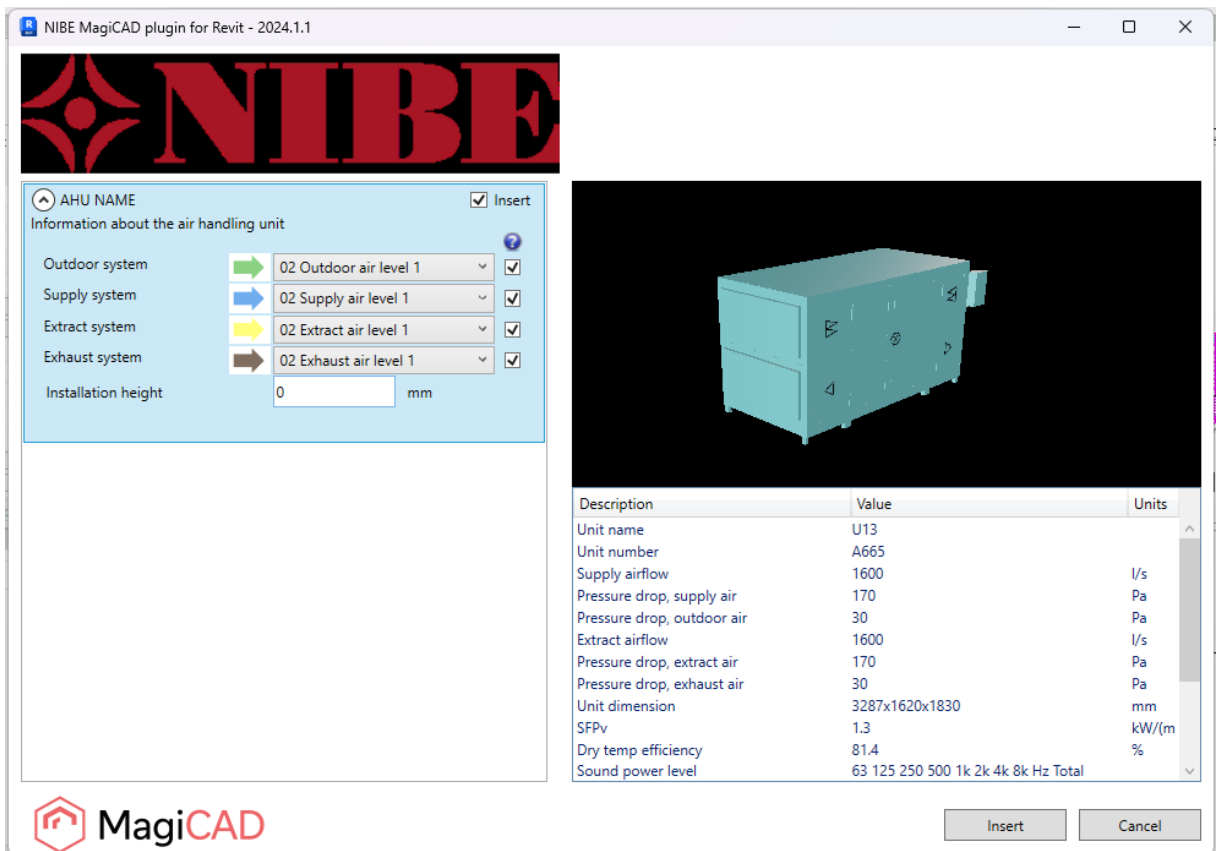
NIBE MagiCAD plugin for Revit - 2024.1.1

NIBE

AHU NAME
Insert
Information about the air handling unit

Outdoor system
02 Outdoor air level 1
Supply system
02 Supply air level 1
Extract system
02 Extract air level 1
Exhaust system
02 Exhaust air level 1
Installation height
0
mm

| Description | Value | Units |
|---|---|---|
| Unit name | U13 | |
| Unit number | A665 | |
| Supply airflow | 1600 | l/s |
| Pressure drop, supply air | 170 | Pa |
| Pressure drop, outdoor air | 30 | Pa |
| Extract airflow | 1600 | l/s |
| Pressure drop, extract air | 170 | Pa |
| Pressure drop, exhaust air | 30 | Pa |
| Unit dimension | 3287x1620x1830 | mm |
| SFPv | 1.3 | kW/(m |
| Dry temp efficiency | 81.4 | % |
| Sound power level | 63 125 250 500 1k 2k 4k 8k Hz Total | |

MagiCAD

Insert
Cancel